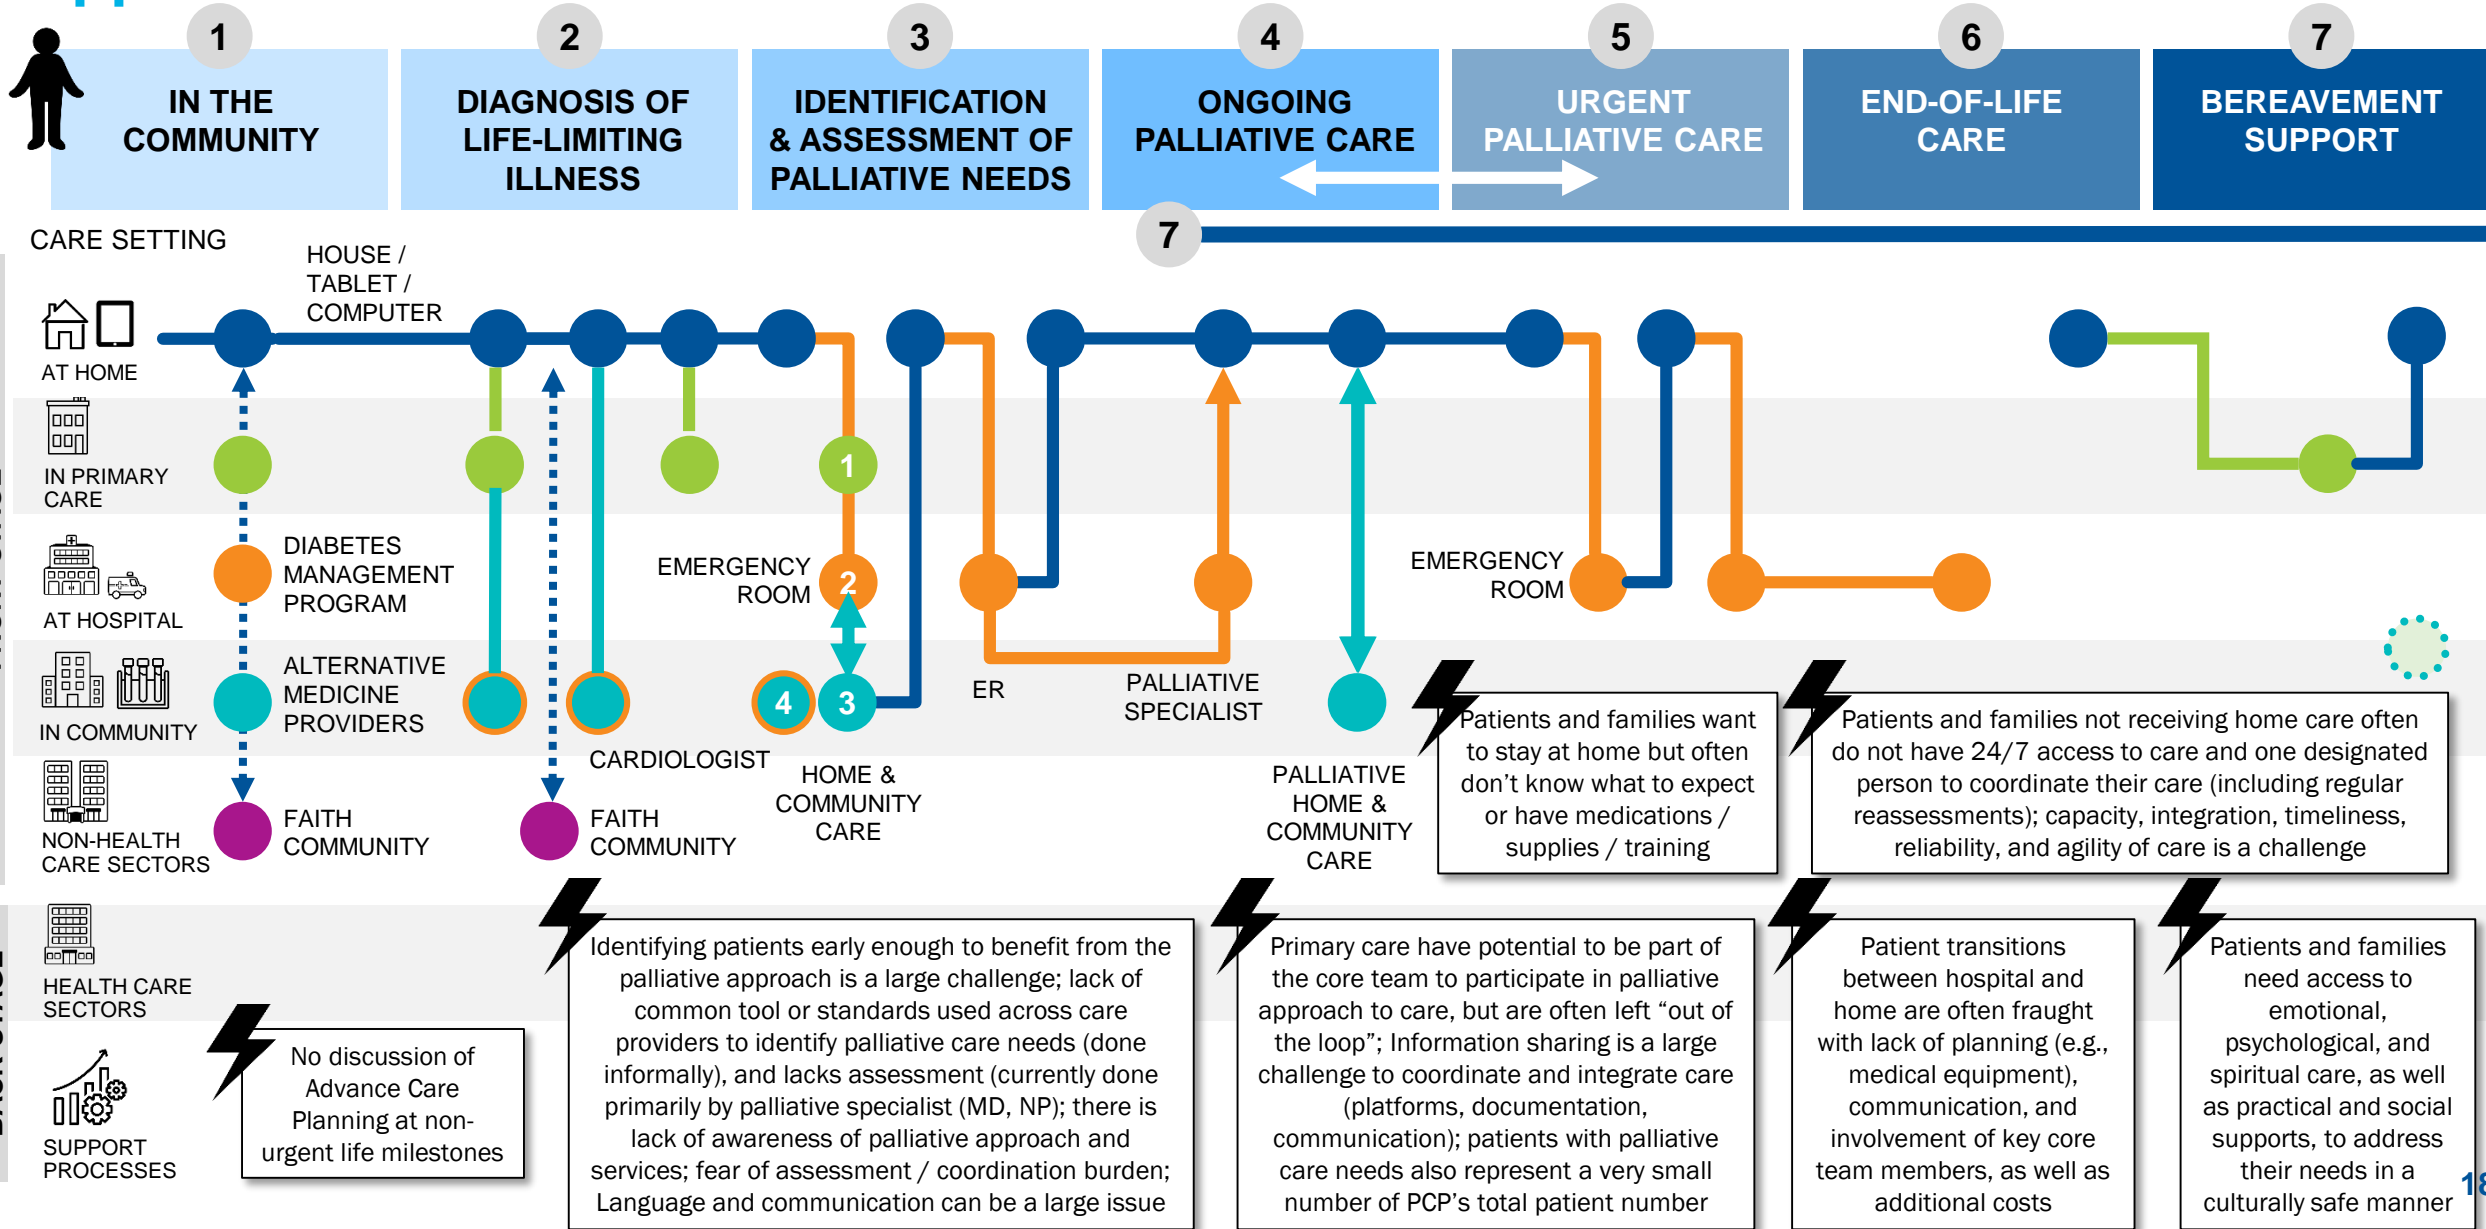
1 IN THE COMMUNITY

2 DIAGNOSIS OF LIFE-LIMITING ILLNESS

3 IDENTIFICATION & ASSESSMENT OF PALLIATIVE NEEDS

4 ONGOING PALLIATIVE CARE

5 URGENT PALLIATIVE CARE

6 END-OF-LIFE CARE

7 BEREAVEMENT SUPPORT

7

CARE SETTING

HOUSE / TABLET / COMPUTER

AT HOME

IN PRIMARY CARE

AT HOSPITAL

IN COMMUNITY

NON-HEALTH CARE SECTORS

HEALTH CARE SECTORS

SUPPORT PROCESSES

DIABETES MANAGEMENT PROGRAM

ALTERNATIVE MEDICINE PROVIDERS

FAITH COMMUNITY

FAITH COMMUNITY

CARDIOLOGIST

EMERGENCY ROOM

1

2

3

4

HOME & COMMUNITY CARE

ER

PALLIATIVE SPECIALIST

PALLIATIVE HOME & COMMUNITY CARE

EMERGENCY ROOM

Patients and families want to stay at home but often don’t know what to expect or have medications / supplies / training

Patients and families not receiving home care often do not have 24/7 access to care and one designated person to coordinate their care (including regular reassessments); capacity, integration, timeliness, reliability, and agility of care is a challenge

No discussion of Advance Care Planning at non-urgent life milestones

Identifying patients early enough to benefit from the palliative approach is a large challenge; lack of common tool or standards used across care providers to identify palliative care needs (done informally), and lacks assessment (currently done primarily by palliative specialist (MD, NP); there is lack of awareness of palliative approach and services; fear of assessment / coordination burden; Language and communication can be a large issue

Primary care have potential to be part of the core team to participate in palliative approach to care, but are often left “out of the loop”; Information sharing is a large challenge to coordinate and integrate care (platforms, documentation, communication); patients with palliative care needs also represent a very small number of PCP’s total patient number

Patient transitions between hospital and home are often fraught with lack of planning (e.g., medical equipment), communication, and involvement of key core team members, as well as additional costs

Patients and families need access to emotional, psychological, and spiritual care, as well as practical and social supports, to address their needs in a culturally safe manner

18